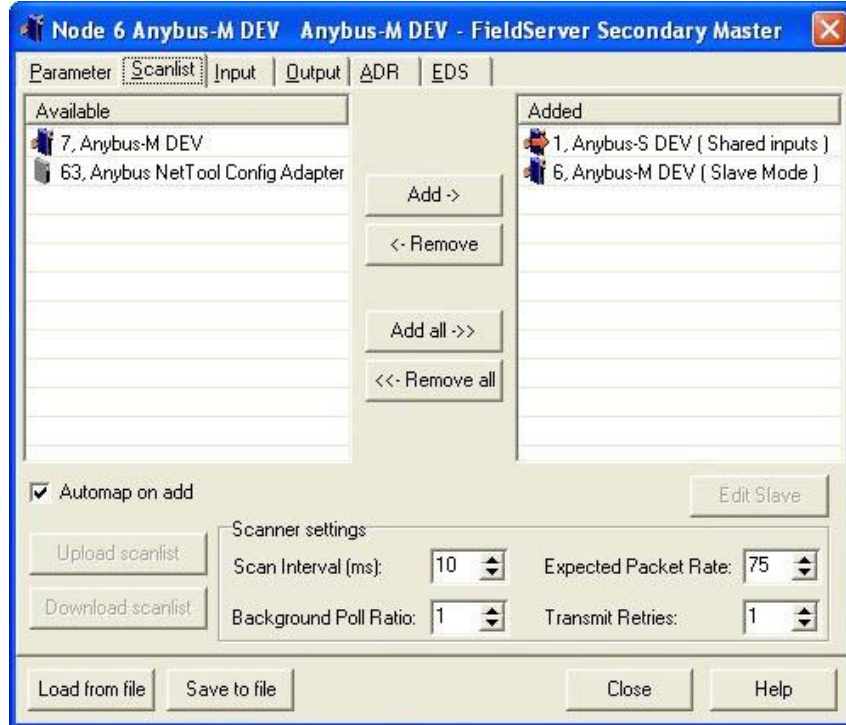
Node 6 Anybus-M DEV Anybus-M DEV - FieldServer Secondary Master

Parameter | Scanlist | Input | Output | ADR | EDS

Available
7, Anybus-M DEV
63, Anybus NetTool Config Adapter

Add ->
<- Remove
Add all ->>
<<- Remove all

Added
1, Anybus-S DEV ( Shared inputs )
6, Anybus-M DEV ( Slave Mode )

Automap on add

Edit Slave

Scanner settings
Upload scanlist
Download scanlist
Scan Interval (ms): 10
Background Poll Ratio: 1
Expected Packet Rate: 75
Transmit Retries: 1

Load from file
Save to file
Close
Help